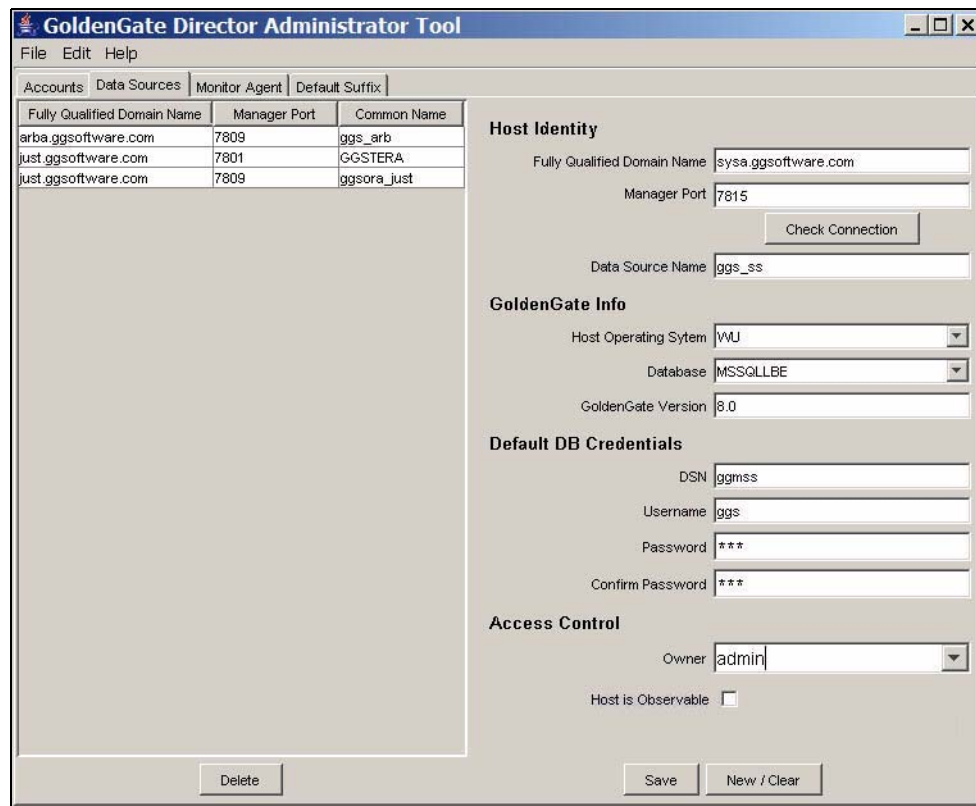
GoldenGate Director Administrator Tool

File Edit Help

Accounts | Data Sources | Monitor Agent | Default Suffix

| Fully Qualified Domain Name | Manager Port | Common Name |
|---|---|---|
| arba.ggsoftware.com | 7809 | ggs_arb |
| just.ggsoftware.com | 7801 | GGSTERA |
| just.ggsoftware.com | 7809 | ggsora_just |

Host Identity

Fully Qualified Domain Name sysa.ggsoftware.com

Manager Port 7815

Check Connection

Data Source Name ggs_ss

GoldenGate Info

Host Operating Sytem WU

Database MSSQLLBE

GoldenGate Version 8.0

Default DB Credentials

DSN ggmss

Username ggs

Password ***

Confirm Password ***

Access Control

Owner admin

Host is Observable

Delete

Save

New / Clear